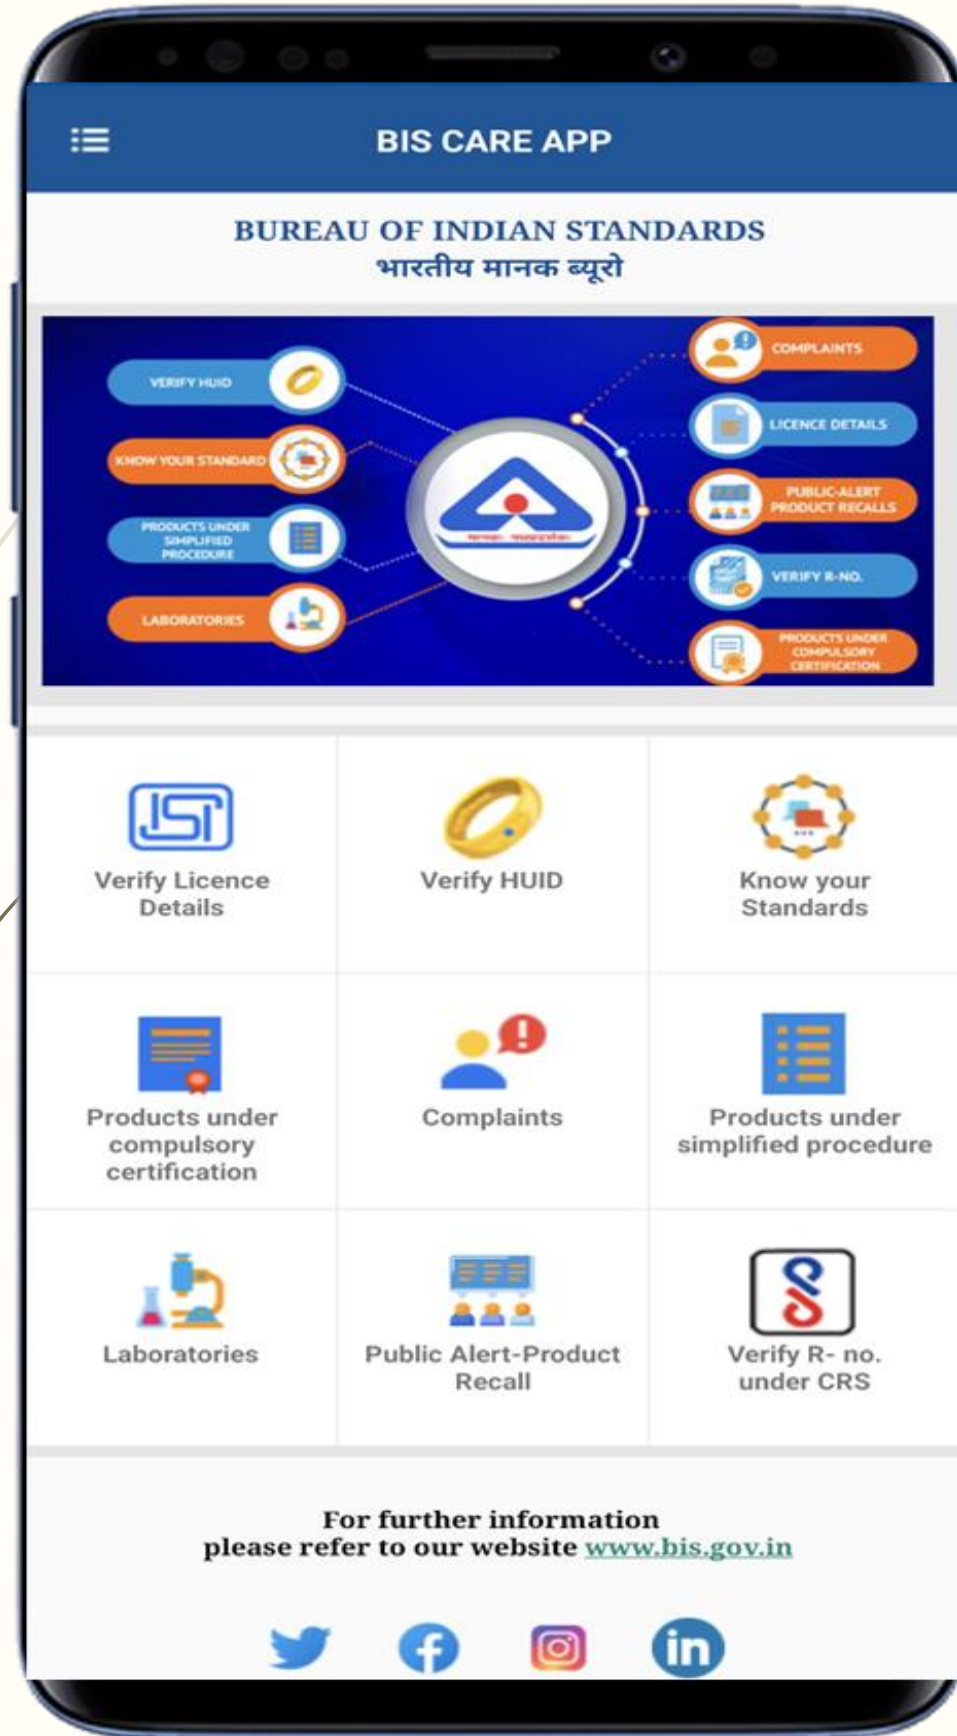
BIS CARE APP

BUREAU OF INDIAN STANDARDS
भारतीय मानक ब्यूरो

VERIFY HUID
KNOW YOUR STANDARD
PRODUCTS UNDER SIMPLIFIED PROCEDURE
LABORATORIES
COMPLAINTS
LICENCE DETAILS
PUBLIC-ALERT PRODUCT RECALLS
VERIFY R-NO.
PRODUCTS UNDER COMPULSORY CERTIFICATION

Verify Licence Details
Verify HUID
Know your Standards
Products under compulsory certification
Complaints
Products under simplified procedure
Laboratories
Public Alert-Product Recall
Verify R- no. under CRS

For further information
please refer to our website www.bis.gov.in